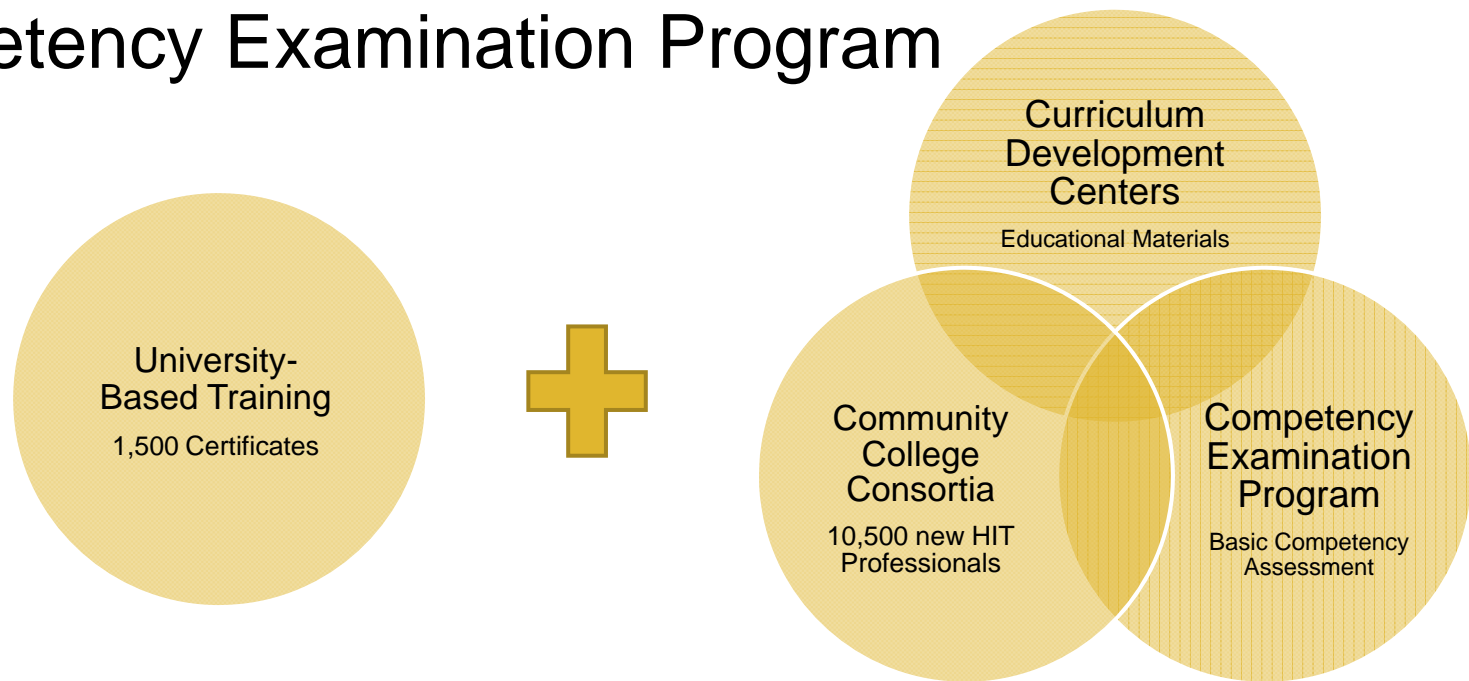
etency Examination Program

University-Based Training
1,500 Certificates

Curriculum Development Centers
Educational Materials

Community College Consortia
10,500 new HIT Professionals

Competency Examination Program
Basic Competency Assessment